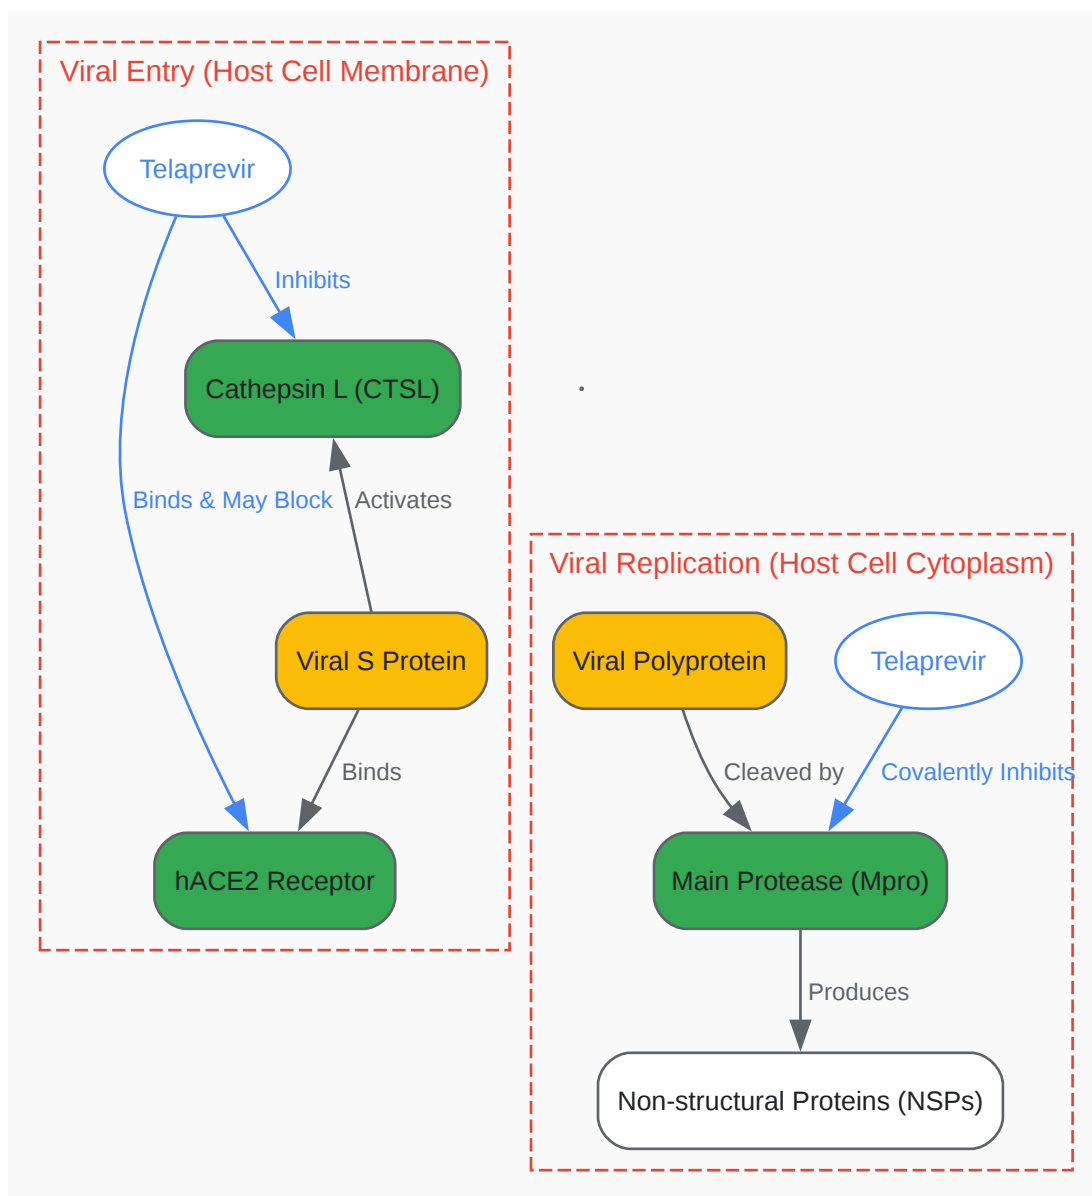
Viral Entry (Host Cell Membrane)

Telaprevir

Inhibits

Cathepsin L (CTSL)

Binds & May Block

Activates

Viral S Protein

Binds

hACE2 Receptor

Viral Replication (Host Cell Cytoplasm)

Viral Polyprotein

Telaprevir

Cleaved by

Covalently Inhibits

Main Protease (Mpro)

Produces

Non-structural Proteins (NSPs)